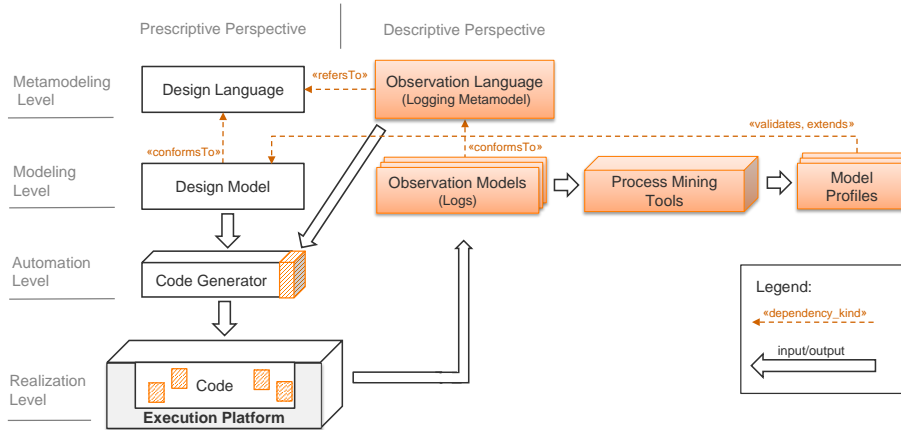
Prescriptive Perspective

Descriptive Perspective

Metamodeling Level

Design Language

«refersTo»

Observation Language (Logging Metamodel)

«validates, extends»

Modeling Level

«conformsTo»

Design Model

«conformsTo»

Observation Models (Logs)

Process Mining Tools

Model Profiles

Automation Level

Code Generator

Legend:

«dependency_kind»

input/output

Realization Level

Code

Execution Platform